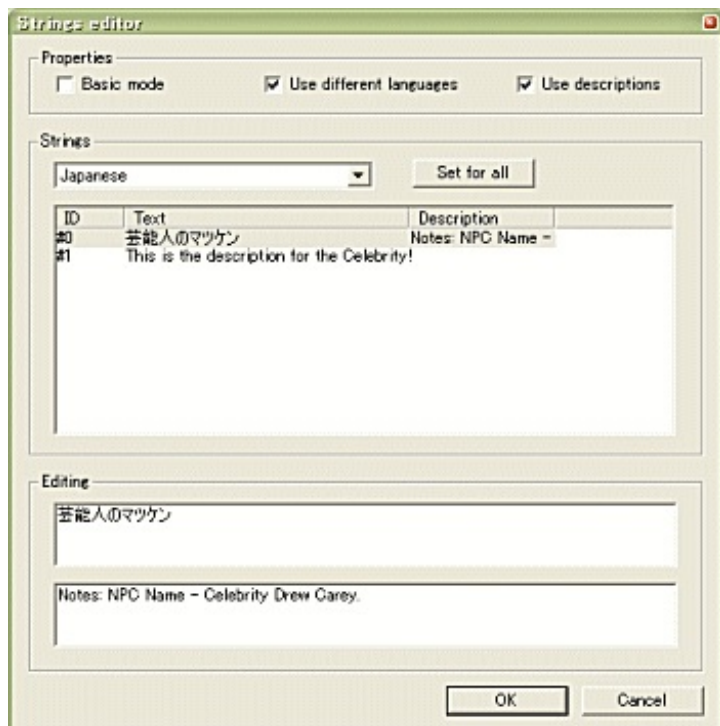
Strings editor

Properties

Basic mode

Use different languages

Use descriptions

Strings

Japanese

Set for all

| ID | Text | Description |
|---|---|---|
| #0 | 芸能人のマツケン | Notes: NPC Name - |
| #1 | This is the description for the Celebrity! | |

Editing

芸能人のマツケン

Notes: NPC Name - Celebrity Drew Carey.

OK

Cancel